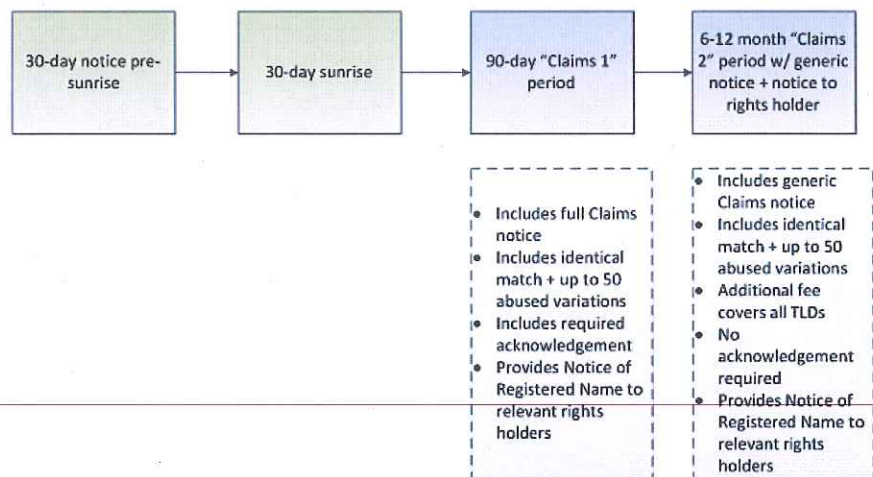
30-day notice pre-sunrise

30-day sunrise

90-day "Claims 1" period

6-12 month "Claims 2" period w/ generic notice + notice to rights holder

- Includes full Claims notice
- Includes identical match + up to 50 abused variations
- Includes required acknowledgement
- Provides Notice of Registered Name to relevant rights holders

- Includes generic Claims notice
- Includes identical match + up to 50 abused variations
- Additional fee covers all TLDs
- No acknowledgement required
- Provides Notice of Registered Name to relevant rights holders